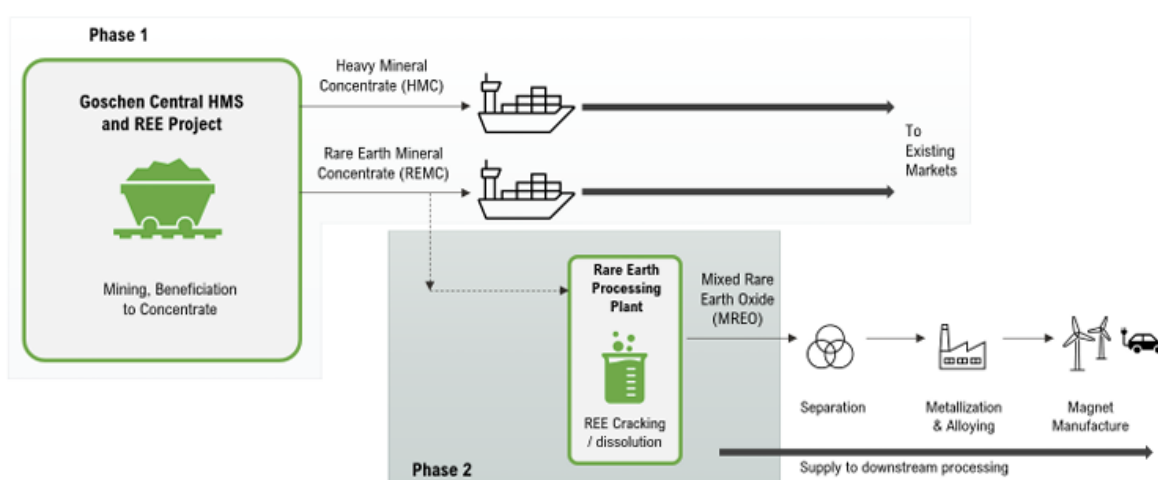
Phase 1

Goschen Central HMS and REE Project

Mining, Beneficiation to Concentrate

Heavy Mineral Concentrate (HMC)

Rare Earth Mineral Concentrate (REMC)

To Existing Markets

Rare Earth Processing Plant

REE Cracking / dissolution

Mixed Rare Earth Oxide (MREO)

Separation

Metallization & Alloying

Magnet Manufacture

Phase 2

Supply to downstream processing